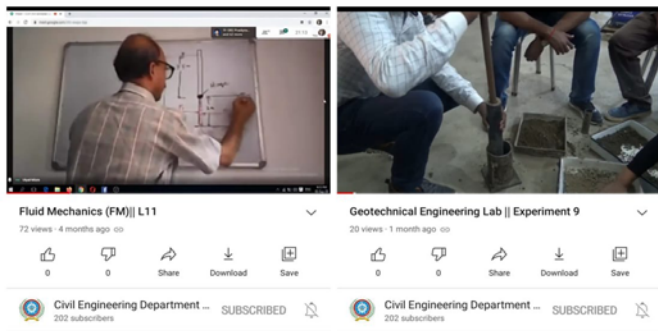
Fluid Mechanics (FM)|| L11

72 views · 4 months ago

0 0 Share Download Save

Civil Engineering Department ...
202 subscribers
SUBSCRIBED

Geotechnical Engineering Lab || Experiment 9

20 views · 1 month ago

0 0 Share Download Save

Civil Engineering Department ...
202 subscribers
SUBSCRIBED